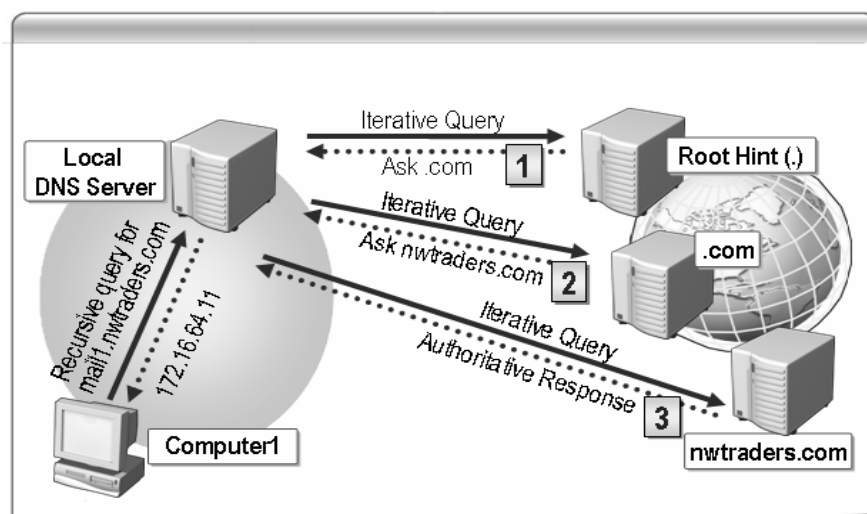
Local DNS Server

Iterative Query

Ask .com

1

Root Hint (.)

Iterative Query

Ask nwtraders.com

2

.com

Recursive query for mail1.nwtraders.com

172.16.64.11

Iterative Query

Authoritative Response

3

nwtraders.com

Computer1